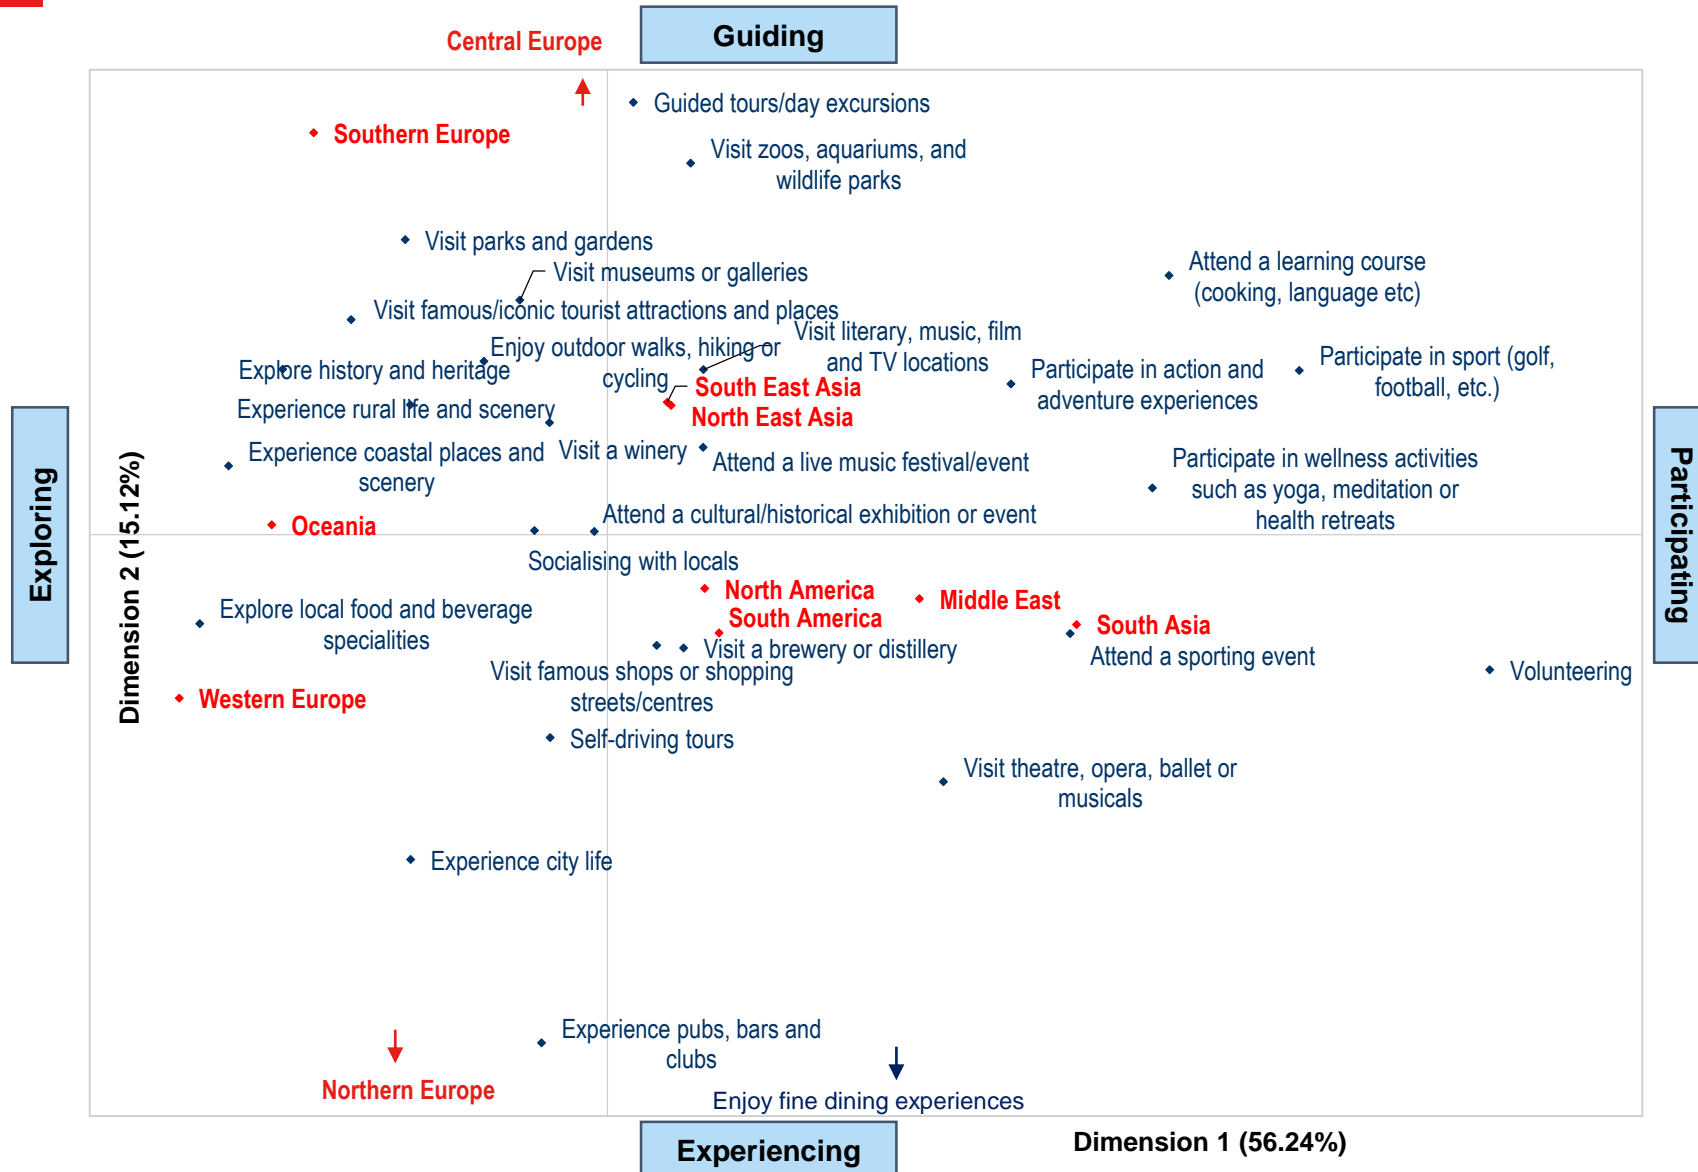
Central Europe

Guiding

Guided tours/day excursions

Southern Europe

Visit zoos, aquariums, and wildlife parks

Visit parks and gardens

Visit museums or galleries

Attend a learning course (cooking, language etc)

Visit famous/iconic tourist attractions and places

Visit literary, music, film and TV locations

Enjoy outdoor walks, hiking or cycling

Explore history and heritage

South East Asia

North East Asia

Participate in action and adventure experiences

Participate in sport (golf, football, etc.)

Experience rural life and scenery

Exploring

Dimension 2 (15.12%)

Experience coastal places and scenery

Visit a winery

Attend a live music festival/event

Participate in wellness activities such as yoga, meditation or health retreats

Participating

Oceania

Attend a cultural/historical exhibition or event

Socialising with locals

Explore local food and beverage specialities

North America

South America

Middle East

South Asia

Visit a brewery or distillery

Attend a sporting event

Visit famous shops or shopping streets/centres

Volunteering

Western Europe

Self-driving tours

Visit theatre, opera, ballet or musicals

Experience city life

Experience pubs, bars and clubs

Northern Europe

Enjoy fine dining experiences

Experiencing

Dimension 1 (56.24%)